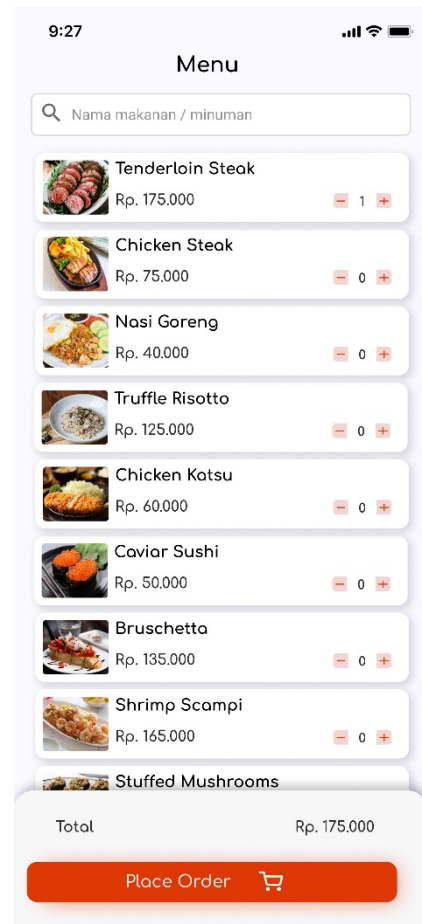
9:27

Menu

Nama makanan / minuman

Tenderloin Steak
Rp. 175.000 − 1 +

Chicken Steak
Rp. 75.000 − 0 +

Nasi Goreng
Rp. 40.000 − 0 +

Truffle Risotto
Rp. 125.000 − 0 +

Chicken Katsu
Rp. 60.000 − 0 +

Caviar Sushi
Rp. 50.000 − 0 +

Bruschetta
Rp. 135.000 − 0 +

Shrimp Scampi
Rp. 165.000 − 0 +

Stuffed Mushrooms

Total Rp. 175.000

Place Order